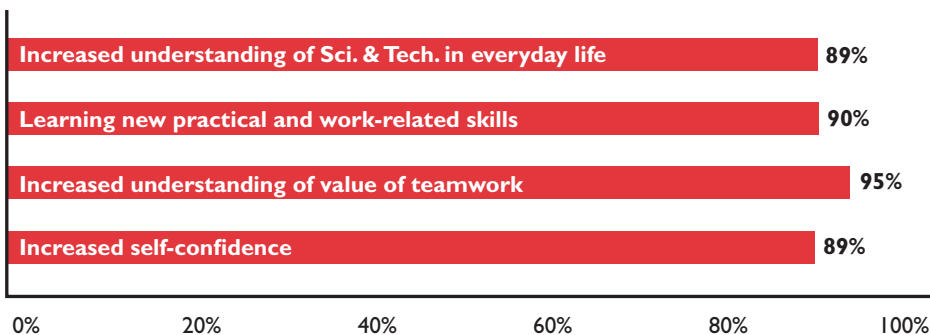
Increased understanding of Sci. & Tech. in everyday life 89%

Learning new practical and work-related skills 90%

Increased understanding of value of teamwork 95%

Increased self-confidence 89%

0% 20% 40% 60% 80% 100%